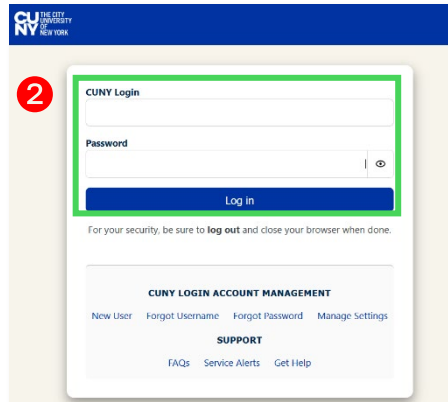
CUNY THE CITY UNIVERSITY OF NEW YORK

2

CUNY Login

Password

Log in

For your security, be sure to log out and close your browser when done.

CUNY LOGIN ACCOUNT MANAGEMENT

New User Forgot Username Forgot Password Manage Settings

SUPPORT

FAQs Service Alerts Get Help